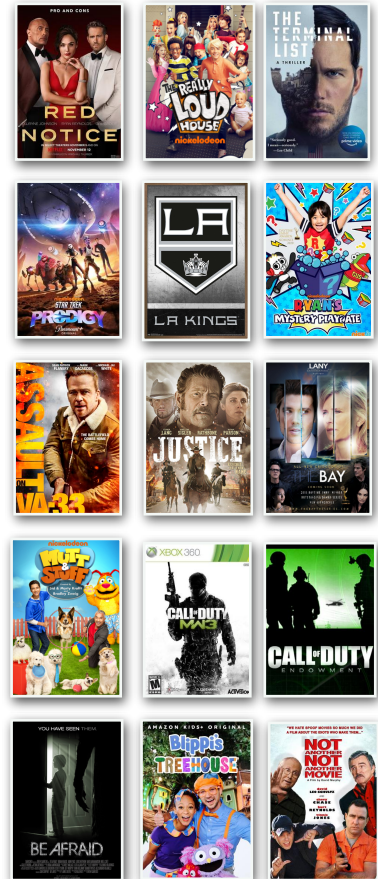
PROS AND CONS
RED NOTICE
NOVEMBER 12

The REALLY LOUD HOUSE
nickelodeon

THE TERMINAL LIST
A THRILLER
prime video

STAR TREK PRODIGY
Paramount+

LA
LA KINGS

RYAN'S MYSTERY PLAYDATE

ASSAULT ON VA-33

JUSTICE

LANY
THE BAY

nickelodeon
MUTT & STUFF

XBOX 360
CALL OF DUTY MW3
ACTIVISION

CALL OF DUTY
ENDOWMENT

YOU HAVE SEEN THEM
BE AFRAID

AMAZON KIDS+ ORIGINAL
Blippi's TREEHOUSE

NOT ANOTHER NOT ANOTHER MOVIE